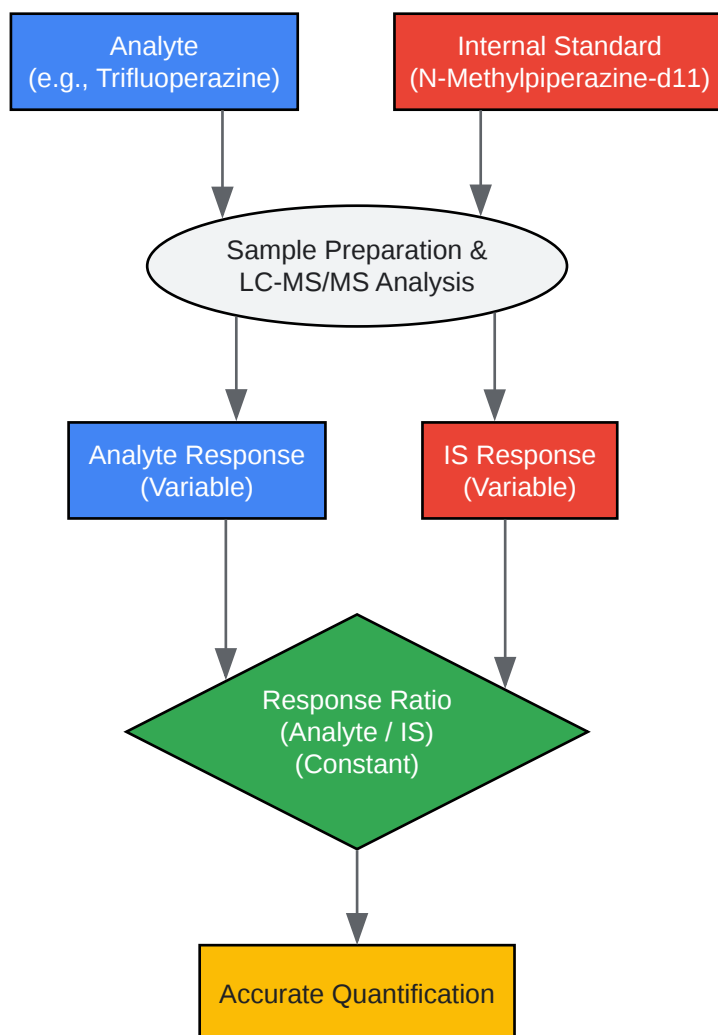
Analyte
(e.g., Trifluoperazine)

Internal Standard
(N-Methylpiperazine-d11)

Sample Preparation &
LC-MS/MS Analysis

Analyte Response
(Variable)

IS Response
(Variable)

Response Ratio
(Analyte / IS)
(Constant)

Accurate Quantification